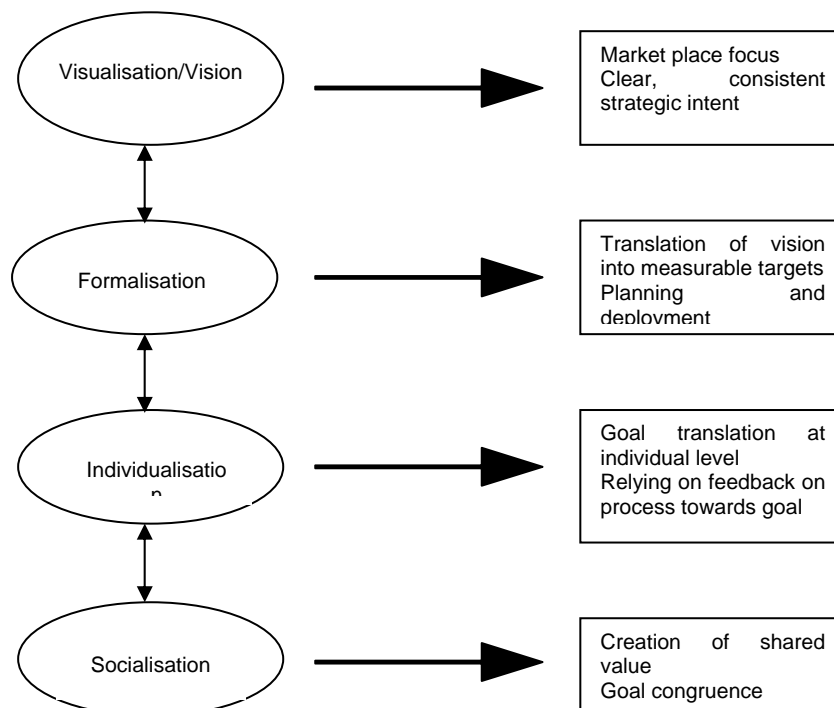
Visualisation/Vision

Market place focus
Clear, consistent strategic intent

Formalisation

Translation of vision into measurable targets
Planning and deployment

Individualisatio n

Goal translation at individual level
Relying on feedback on process towards goal

Socialisation

Creation of shared value
Goal congruence